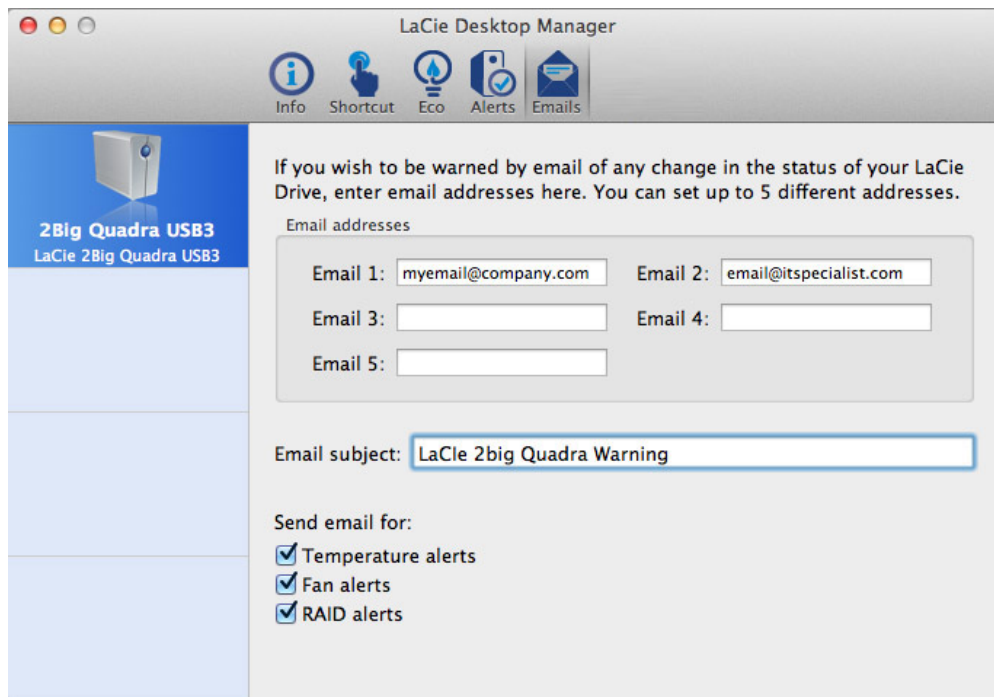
LaCie Desktop Manager

Info Shortcut Eco Alerts Emails

2Big Quadra USB3
LaCie 2Big Quadra USB3

If you wish to be warned by email of any change in the status of your LaCie Drive, enter email addresses here. You can set up to 5 different addresses.

Email addresses

Email 1: myemail@company.com
Email 2: email@itspecialist.com
Email 3:
Email 4:
Email 5:

Email subject: LaCie 2big Quadra Warning

Send email for:
Temperature alerts
Fan alerts
RAID alerts